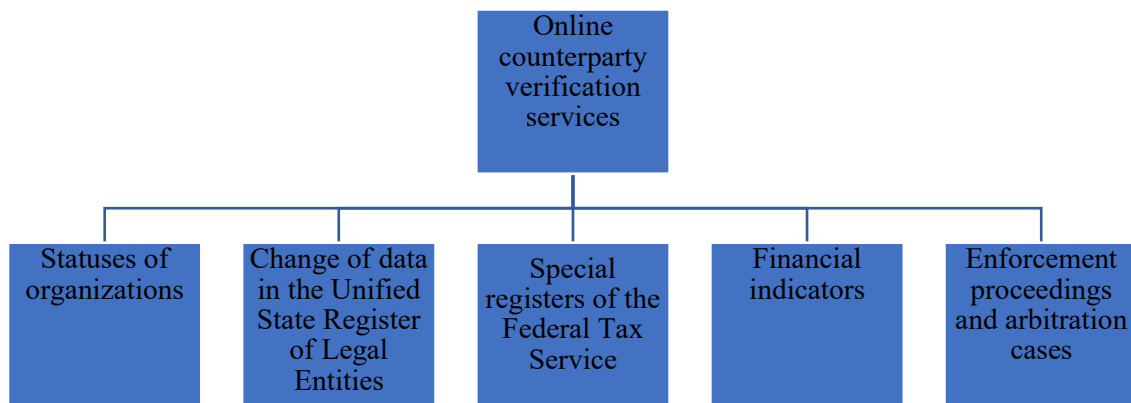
Online counterparty verification services

Statuses of organizations

Change of data in the Unified State Register of Legal Entities

Special registers of the Federal Tax Service

Financial indicators

Enforcement proceedings and arbitration cases